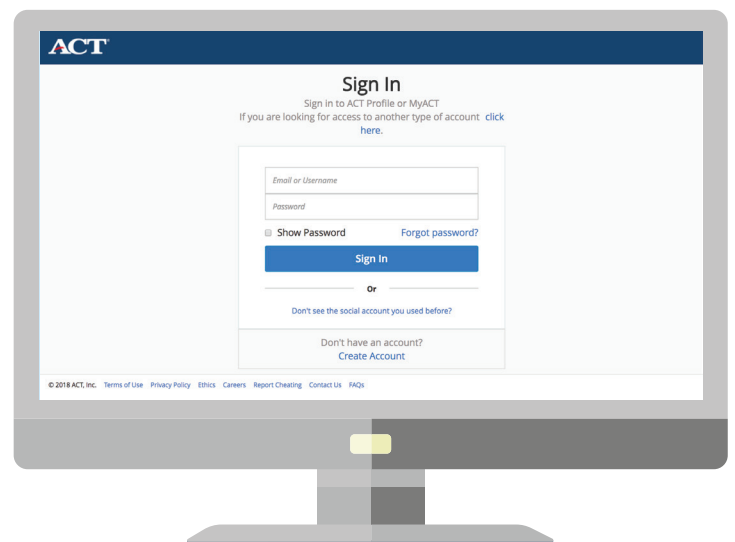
ACT

Sign In

Sign in to ACT Profile or MyACT

If you are looking for access to another type of account click here.

Email or Username

Password

Show Password

Forgot password?

Sign In

Or

Don't see the social account you used before?

Don't have an account?

Create Account

© 2018 ACT, Inc. Terms of Use Privacy Policy Ethics Careers Report Cheating Contact Us FAQs